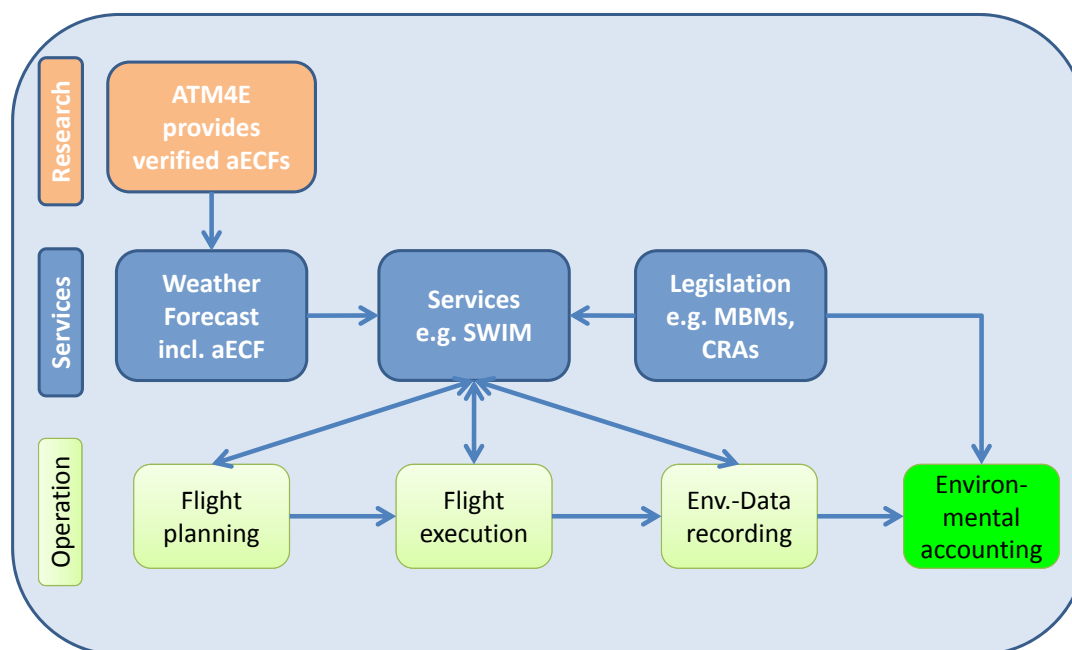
Research

ATM4E provides verified aECFs

Services

Weather Forecast incl. aECF

Services e.g. SWIM

Legislation e.g. MBMs, CRAs

Operation

Flight planning

Flight execution

Env.-Data recording

Environmental accounting